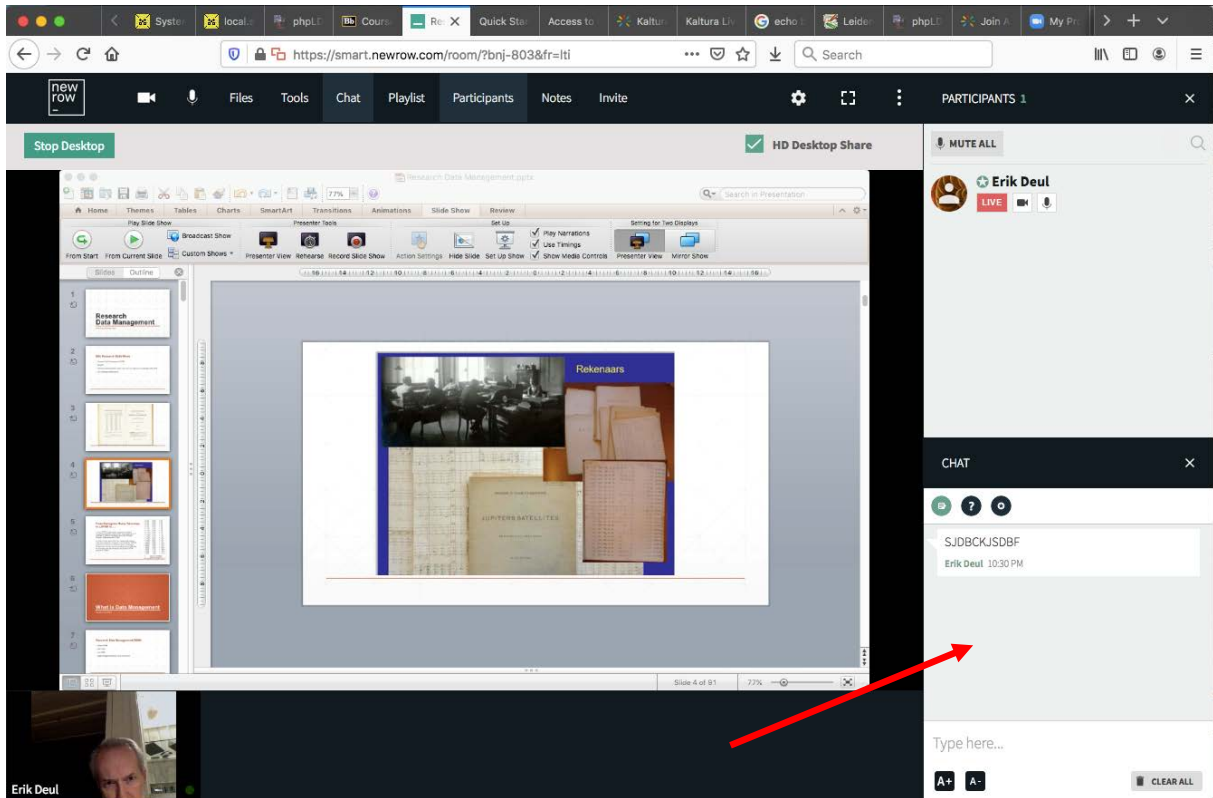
Syste localL phpLD Cours Re Quick Star Access to Kaltur Kaltura Liv echo Leide phpLD Join A My Pr

https://smart.newrow.com/room/?bnj-803&fr=lti

Search

new row

Files Tools Chat Playlist Participants Notes Invite

PARTICIPANTS 1

Stop Desktop

HD Desktop Share

MUTE ALL

Erik Deul

LIVE

Research Data Management.pptx

Home Themes Tables Charts SmartArt Transitions Animations Slide Show Review

Play Slide Show Presenter Tools Set Up Setting for Two Displays

From Start From Current Slide Broadcast Show Custom Shows Presenter View Rehearse Record Slide Show Action Settings Hide Slide Set Up Show Play Narrations Use Timings Show Media Controls Presenter View Mirror Show

Slides Outline

Research Data Management

What is Data Management

Rekenaars

JUPITER'S SATELLITES

Slide 4 of 91 77%

CHAT

SJDBCKJSDBF

Erik Deul 10:30 PM

Type here...

A+ A-

CLEAR ALL

Erik Deul